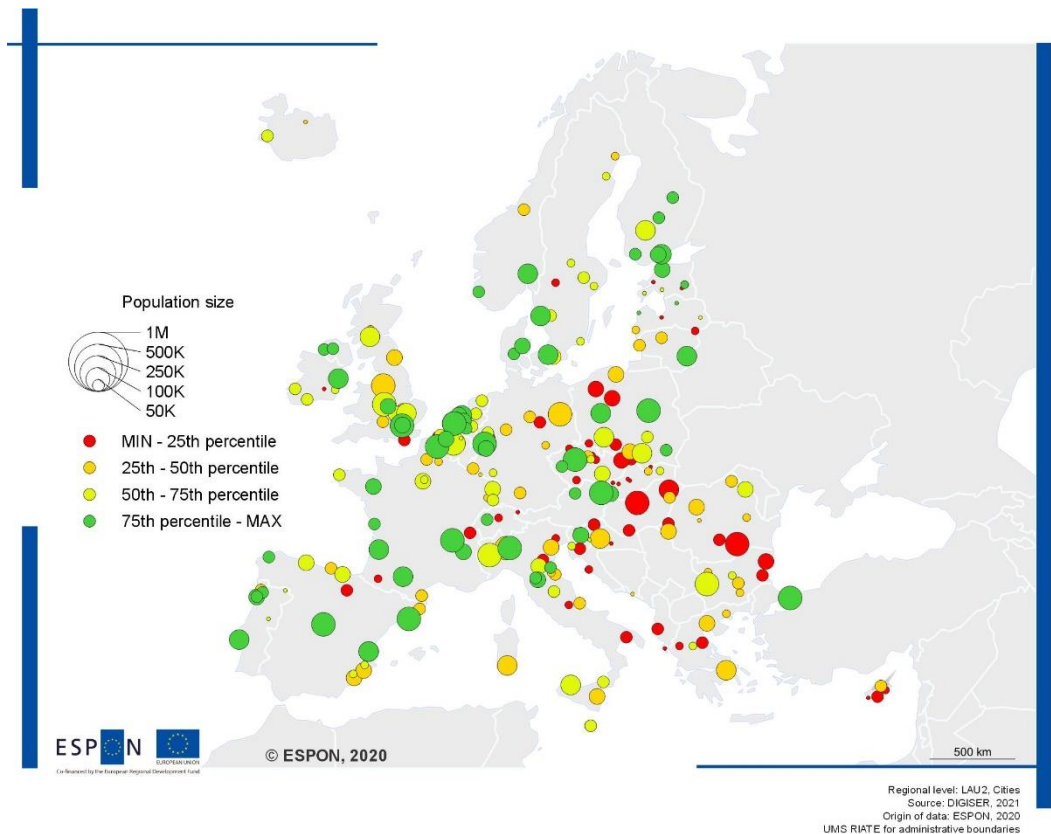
Population size

1M
500K
250K
100K
50K

MIN - 25th percentile
25th - 50th percentile
50th - 75th percentile
75th percentile - MAX

ESPON
EUROPEAN UNION
Co-financed by the European Regional Development Fund

© ESPON, 2020

500 km

Regional level: LAU2, Cities
Source: DIGISER, 2021
Origin of data: ESPON, 2020
UMS RIATE for administrative boundaries